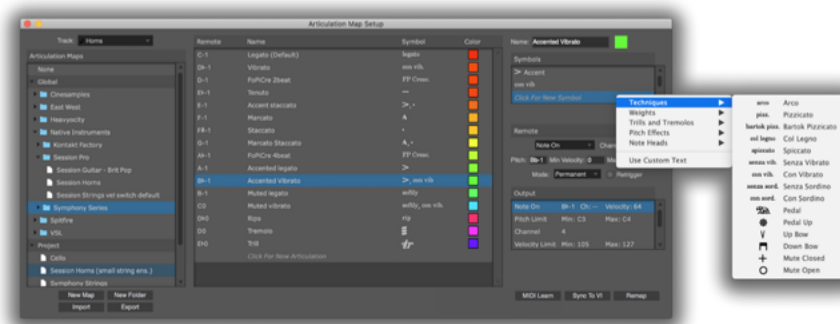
Articulation Map Setup

Track Horns

Articulation Maps
None
Global
Cinesamples
East West
Heavyocity
Native Instruments
Kontakt Factory
Session Pro
Session Guitar - Brit Pop
Session Horns
Session Strings vel switch default
Symphony Series
Spitfire
VSL
Project
Cellos
Session Horns (small string ens.)
Symphony Strings

New Map
New Folder
Import
Export

| Remote | Name | Symbol | Color |
|---|---|---|---|
| C-1 | Legato (Default) | legato | |
| D♭-1 | Vibrato | con vib. | |
| D-1 | FpPiCre 2beat | FP Cresc. | |
| E♭-1 | Tenuto | — | |
| E-1 | Accent staccato | >. | |
| F-1 | Marcato | ∧ | |
| F#-1 | Staccato | • | |
| G-1 | Marcato Staccato | ∧. | |
| A♭-1 | FpPiCre 4beat | FP Cresc. | |
| A-1 | Accented legato | > | |
| B♭-1 | Accented Vibrato | >, con vib. | |
| B-1 | Muted legato | sotfdy | |
| C0 | Muted vibrato | sotfdy, con vib. | |
| D♭0 | Rips | rip | |
| D0 | Tremolo | | |
| E♭0 | Trill | tr | |
| | Click For New Articulation | | |

Name: Accented Vibrato

Symbols
> Accent
con vib.
Click For New Symbol

Techniques
Weights
Trills and Tremolos
Pitch Effects
Note Heads
Use Custom Text

arco Arco
pizz. Pizzicato
bartok pizz. Bartok Pizzicato
col legno Col Legno
spiccato Spiccato
senza vib. Senza Vibrato
con vib. Con Vibrato
senza sord. Senza Sordino
con sord. Con Sordino
Pedal
Pedal Up
Up Bow
Down Bow
Mute Closed
Mute Open

Remote
Note On
Pitch: B♭-1 Min Velocity: 0
Mode: Permanent
Retrigger

Output
Note On | B♭-1 | Ch: -- | Velocity: 64
Pitch Limit | Min: C3 | Max: C4
Channel | 4
Velocity Limit | Min: 105 | Max: 127

MIDI Learn
Sync To VI
Remap